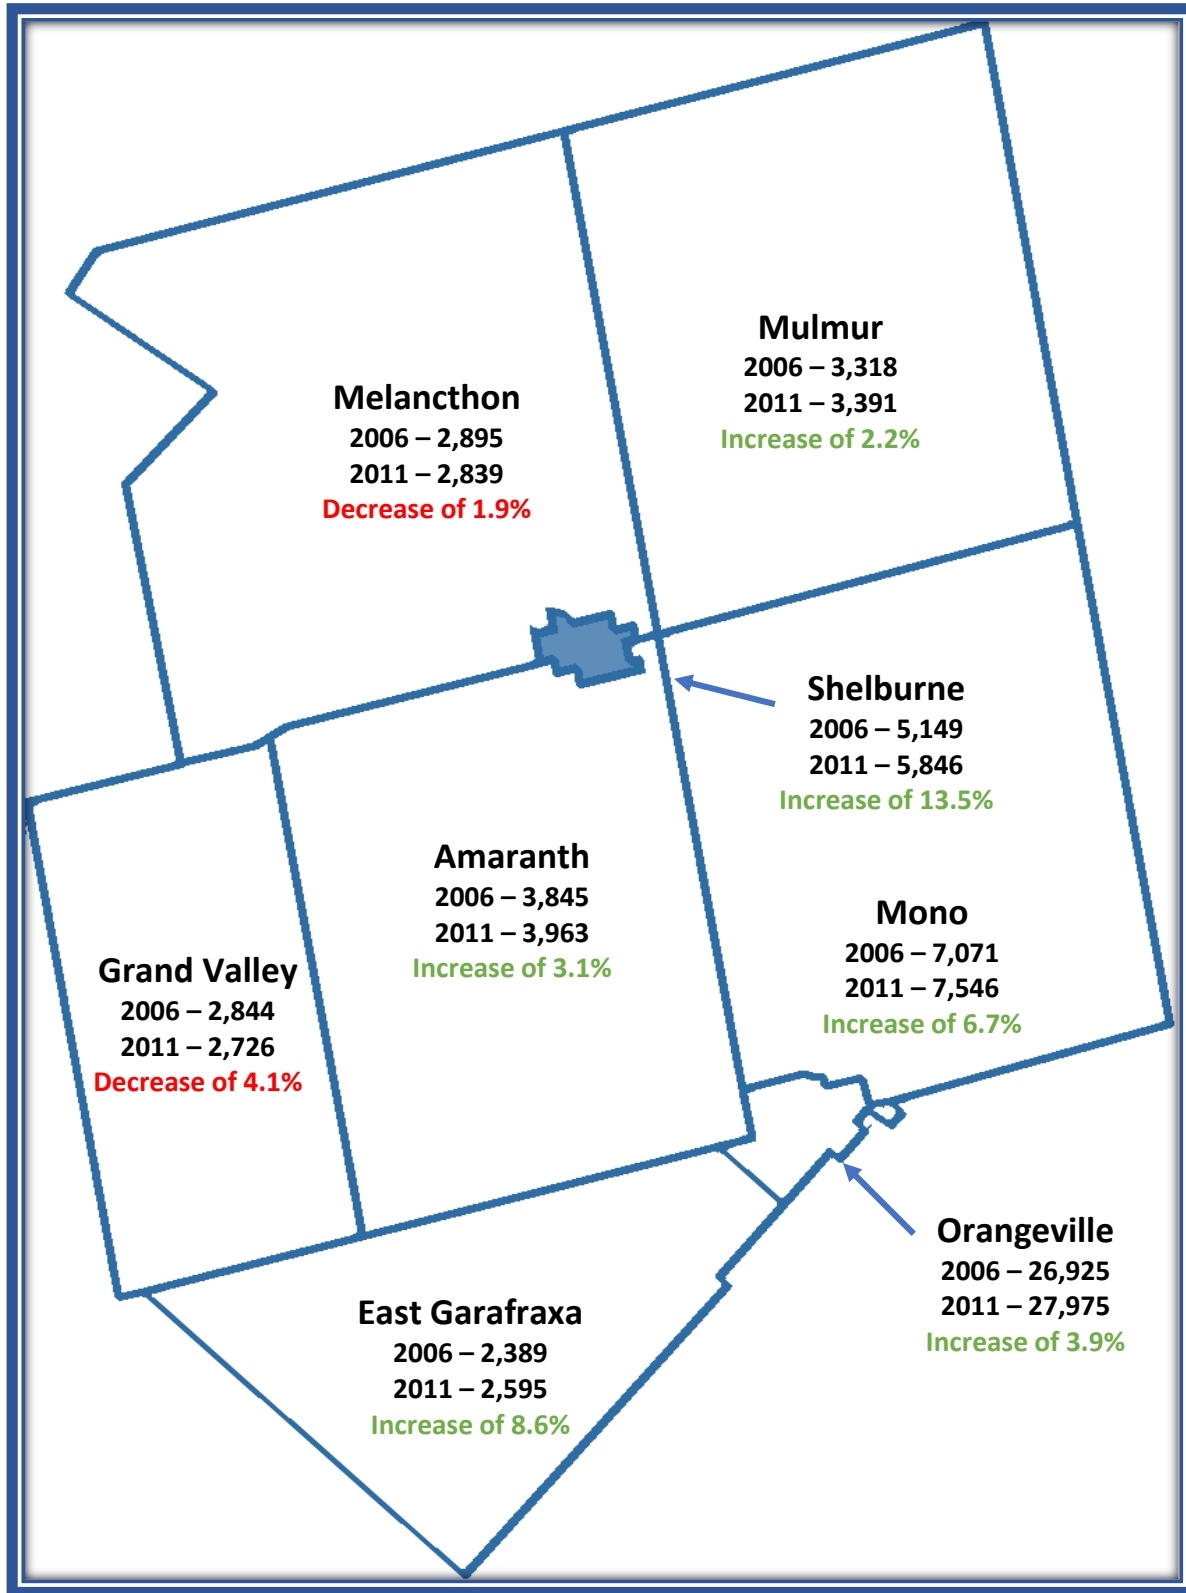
Mulmur
2006 – 3,318
2011 – 3,391
Increase of 2.2%

Melancthon
2006 – 2,895
2011 – 2,839
Decrease of 1.9%

Shelburne
2006 – 5,149
2011 – 5,846
Increase of 13.5%

Amaranth
2006 – 3,845
2011 – 3,963
Increase of 3.1%

Mono
2006 – 7,071
2011 – 7,546
Increase of 6.7%

Grand Valley
2006 – 2,844
2011 – 2,726
Decrease of 4.1%

Orangeville
2006 – 26,925
2011 – 27,975
Increase of 3.9%

East Garafraxa
2006 – 2,389
2011 – 2,595
Increase of 8.6%